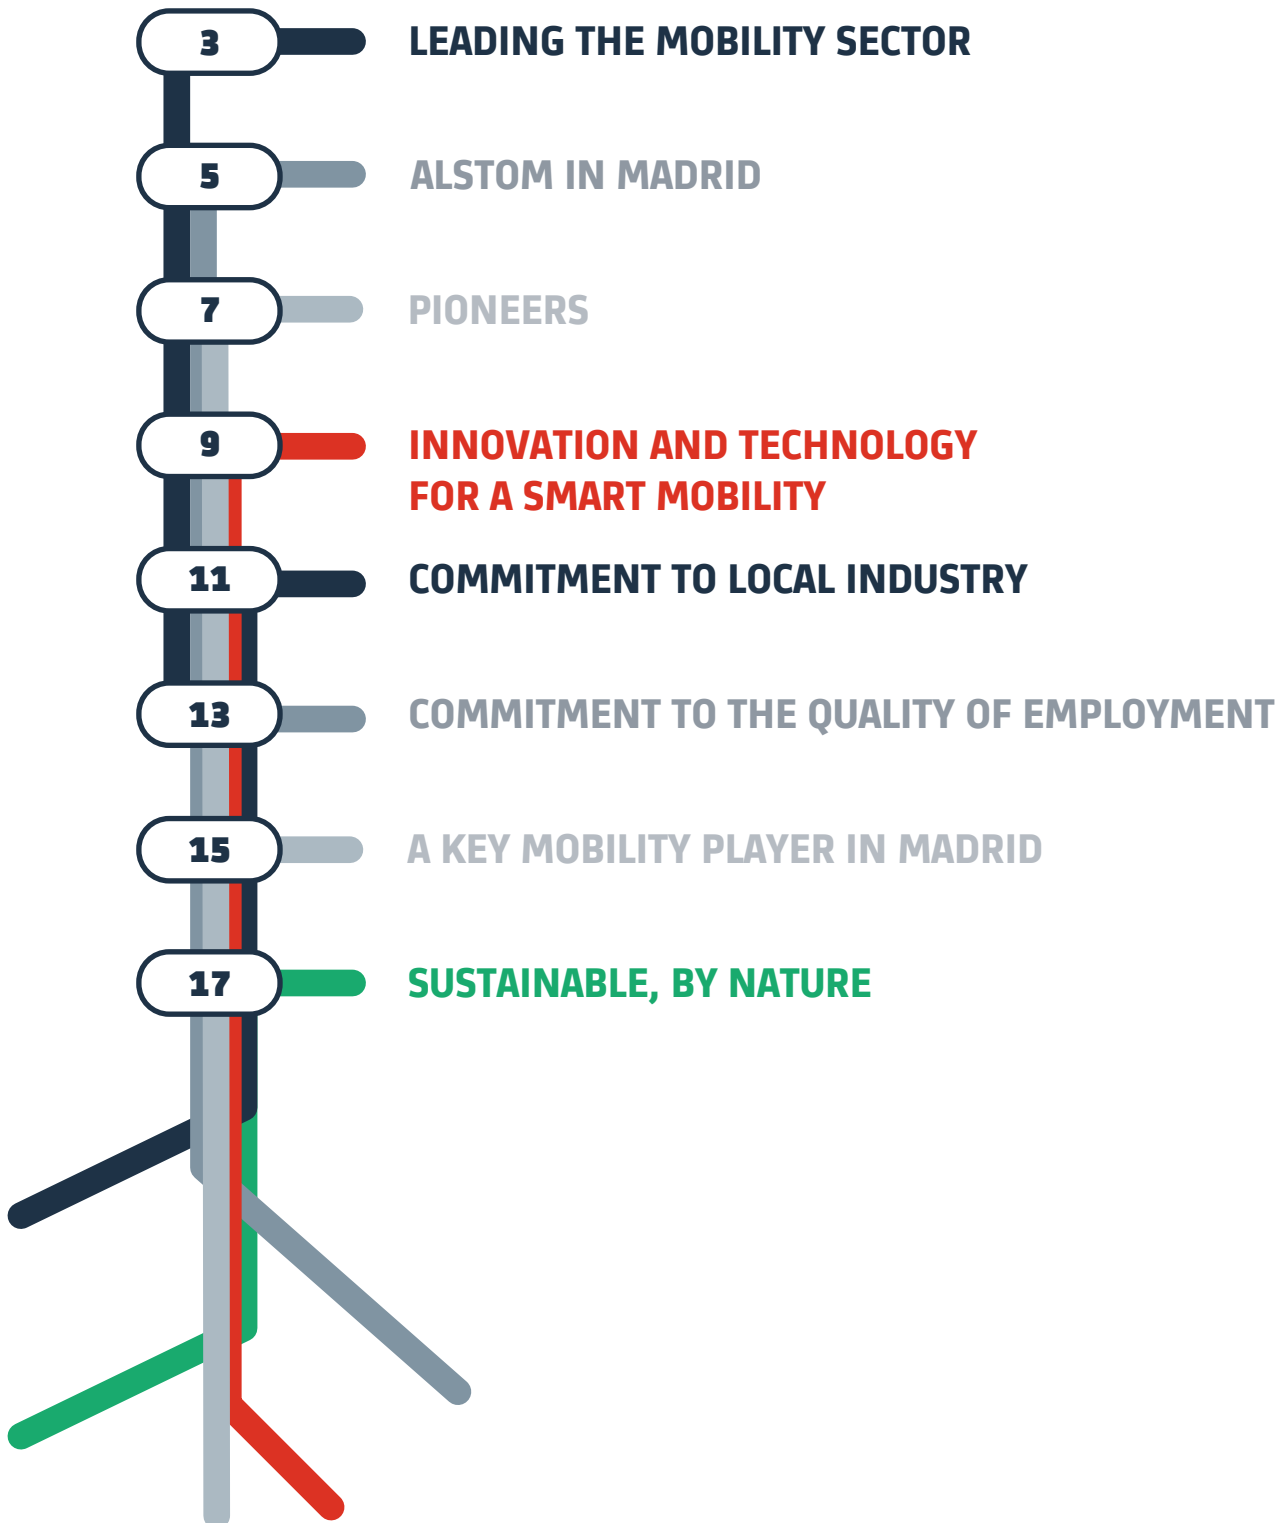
3 LEADING THE MOBILITY SECTOR

5 ALSTOM IN MADRID

7 PIONEERS

9 INNOVATION AND TECHNOLOGY FOR A SMART MOBILITY

11 COMMITMENT TO LOCAL INDUSTRY

13 COMMITMENT TO THE QUALITY OF EMPLOYMENT

15 A KEY MOBILITY PLAYER IN MADRID

17 SUSTAINABLE, BY NATURE